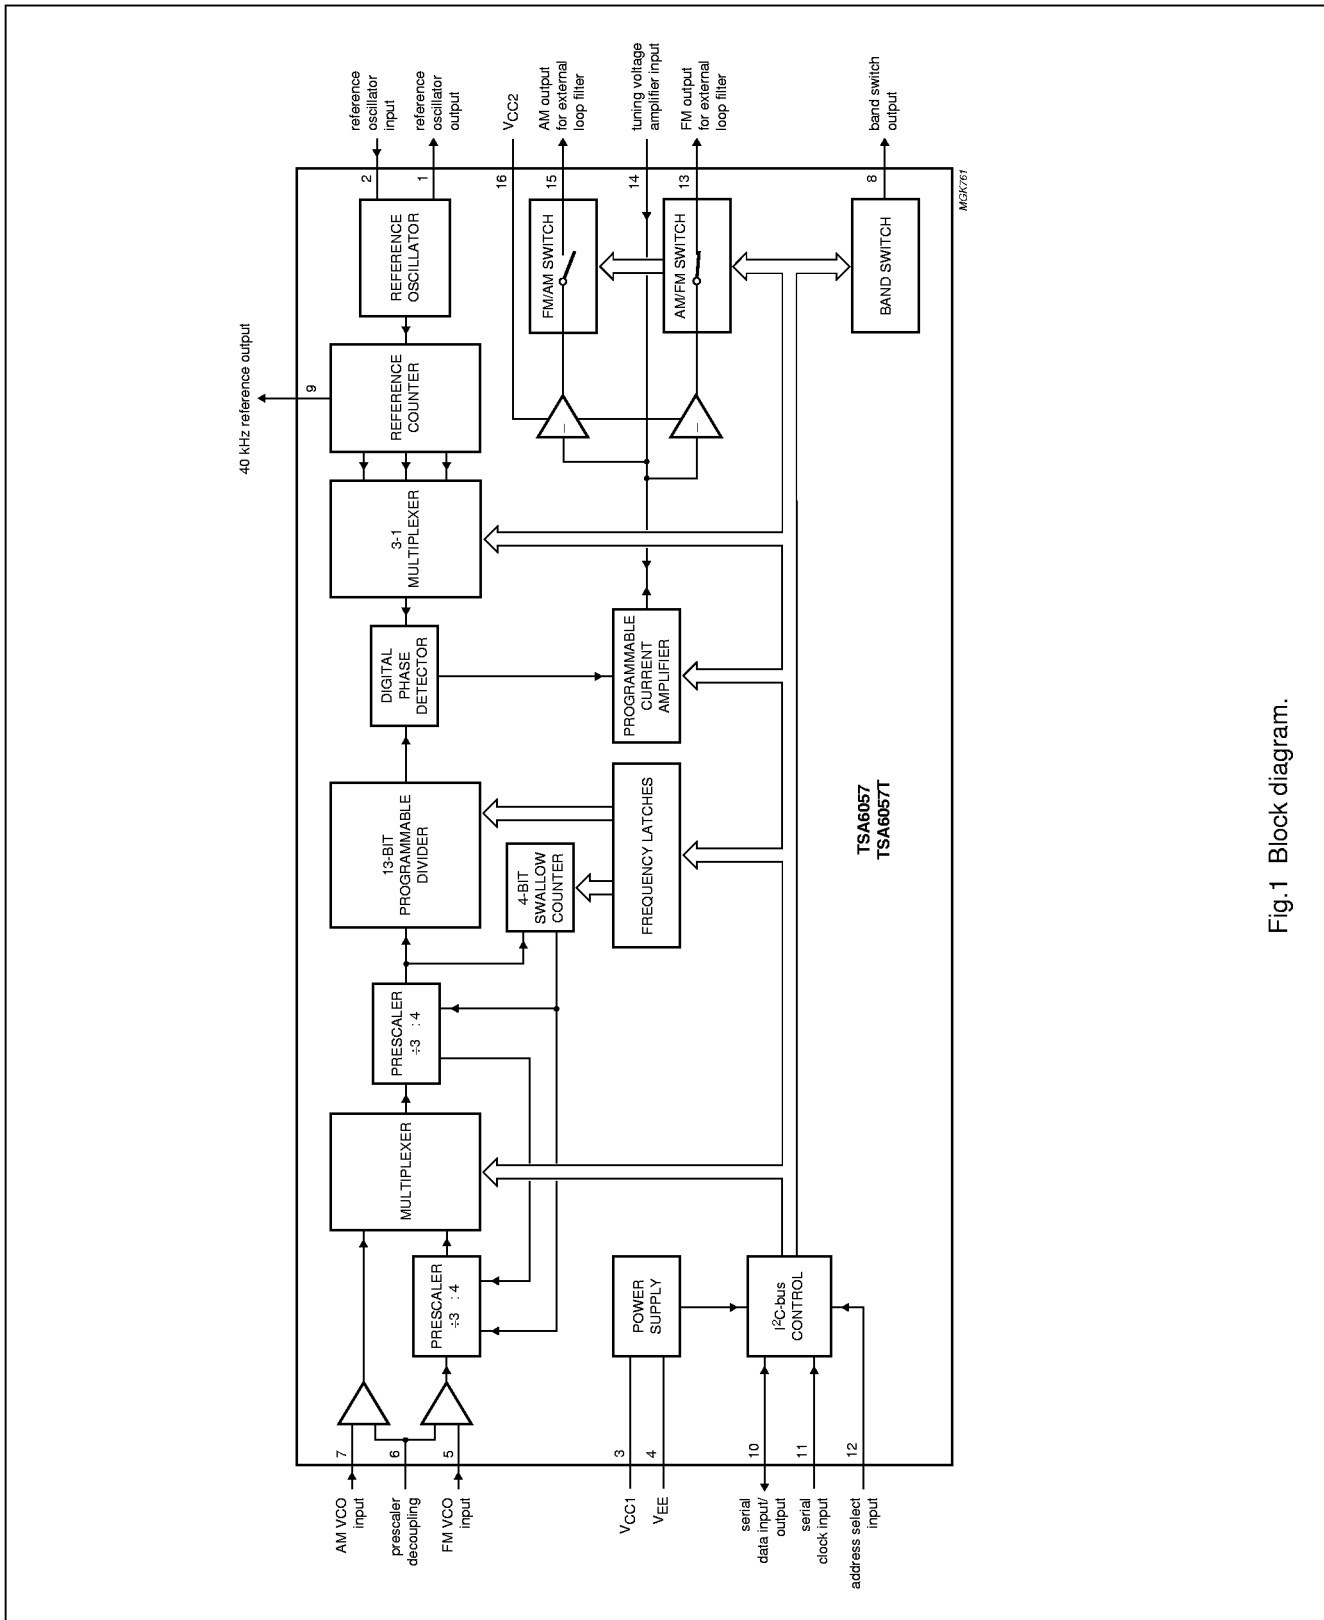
reference oscillator input

reference oscillator output

$V_{CC2}$

AM output for external loop filter

tuning voltage amplifier input

FM output for external loop filter

band switch output

2

1

16

15

14

13

8

MGK761

REFERENCE OSCILLATOR

FM/AM SWITCH

AM/FM SWITCH

BAND SWITCH

40 kHz reference output

9

REFERENCE COUNTER

3-1 MULTIPLEXER

DIGITAL PHASE DETECTOR

PROGRAMMABLE CURRENT AMPLIFIER

13-BIT PROGRAMMABLE DIVIDER

4-BIT SWALLOW COUNTER

FREQUENCY LATCHES

TSA6057
TSA6057T

PRESCALER
÷3 : 4

MULTIPLEXER

PRESCALER
÷3 : 4

POWER SUPPLY

$I^2C$-bus CONTROL

AM VCO input

7

prescaler decoupling

6

FM VCO input

5

$V_{CC1}$

3

$V_{EE}$

4

serial data input/ output

10

serial clock input

11

address select input

12

Fig.1 Block diagram.